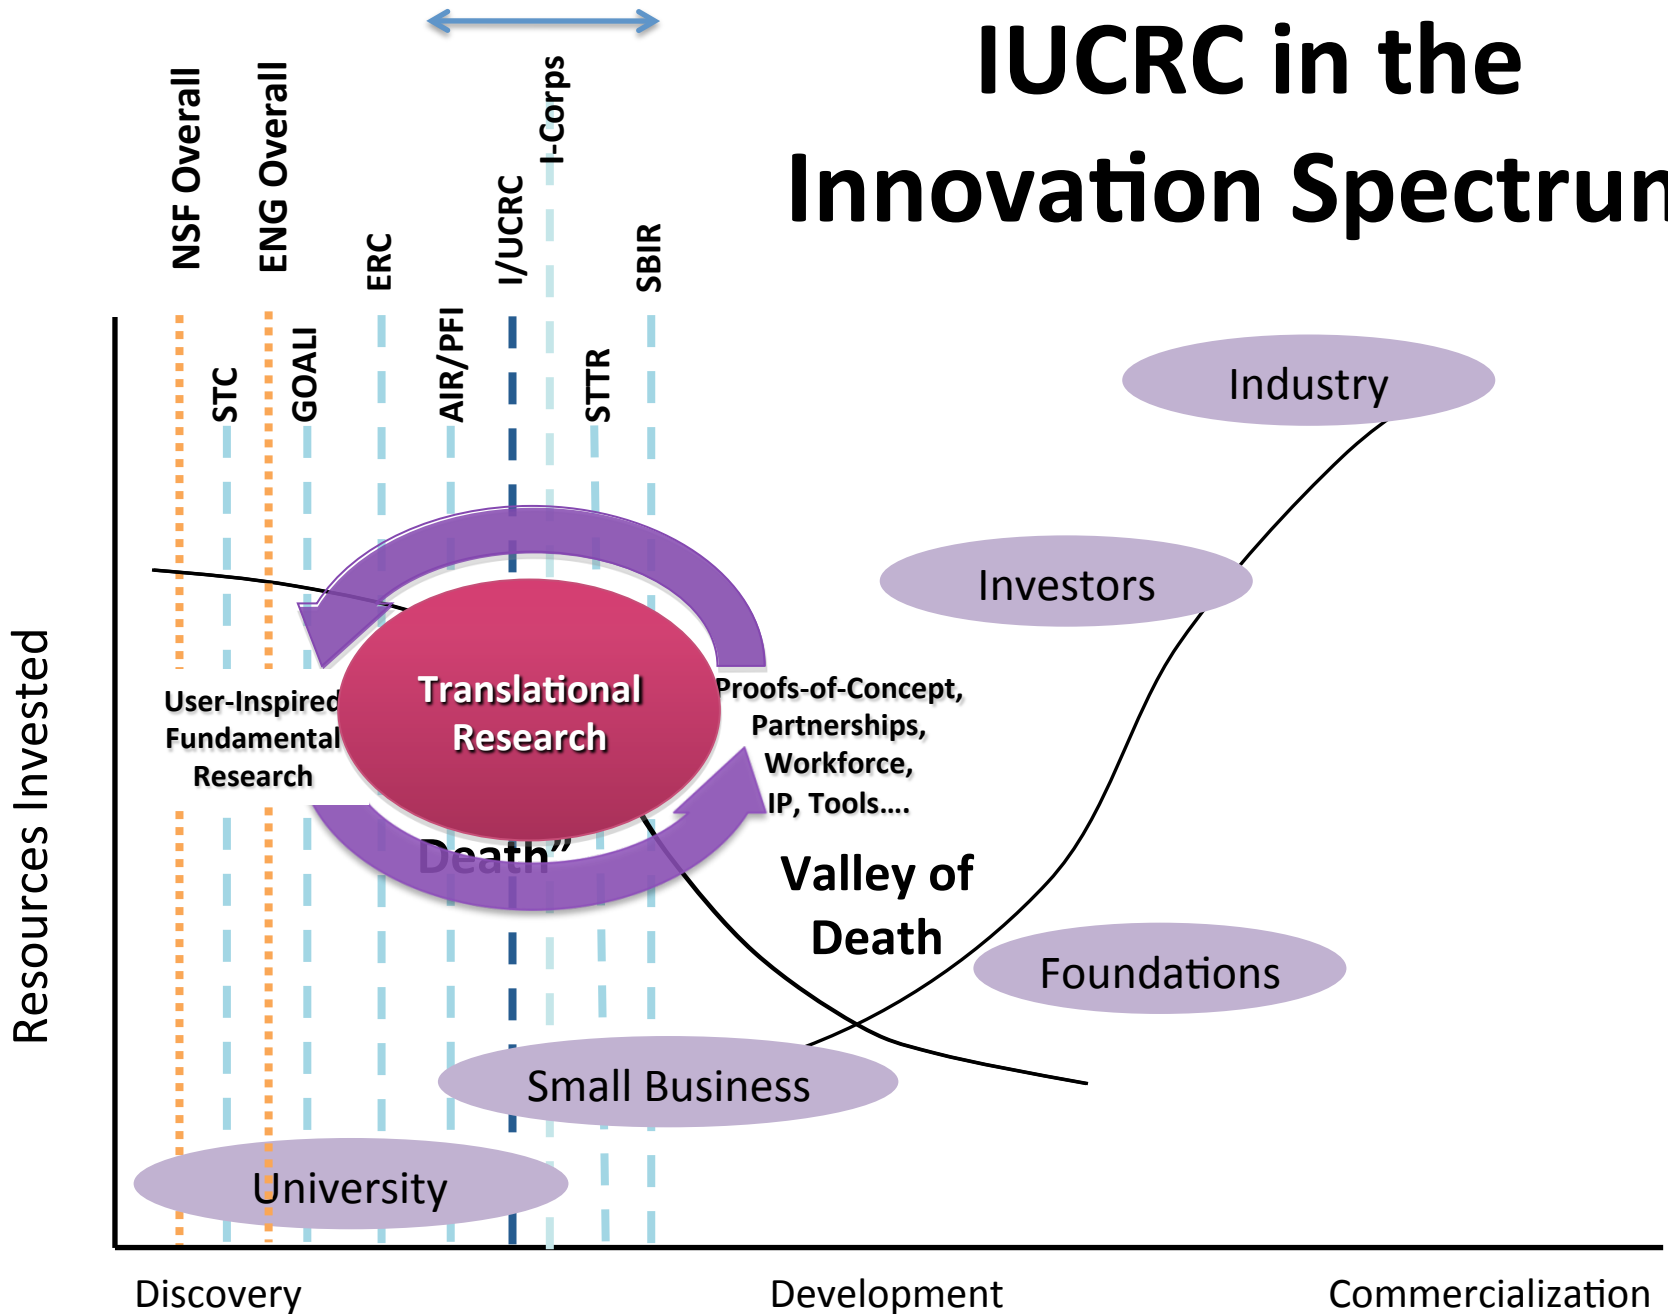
IUCRC in the Innovation Spectrun

NSF Overall
ENG Overall
ERC
I/UCRC
I-Corps
SBIR
STC
GOALI
AIR/PFI
STTR

Industry

Investors

Translational Research

User-Inspired Fundamental Research

Proofs-of-Concept, Partnerships, Workforce, IP, Tools….

Death”

Valley of Death

Foundations

Small Business

University

Resources Invested

Discovery
Development
Commercialization